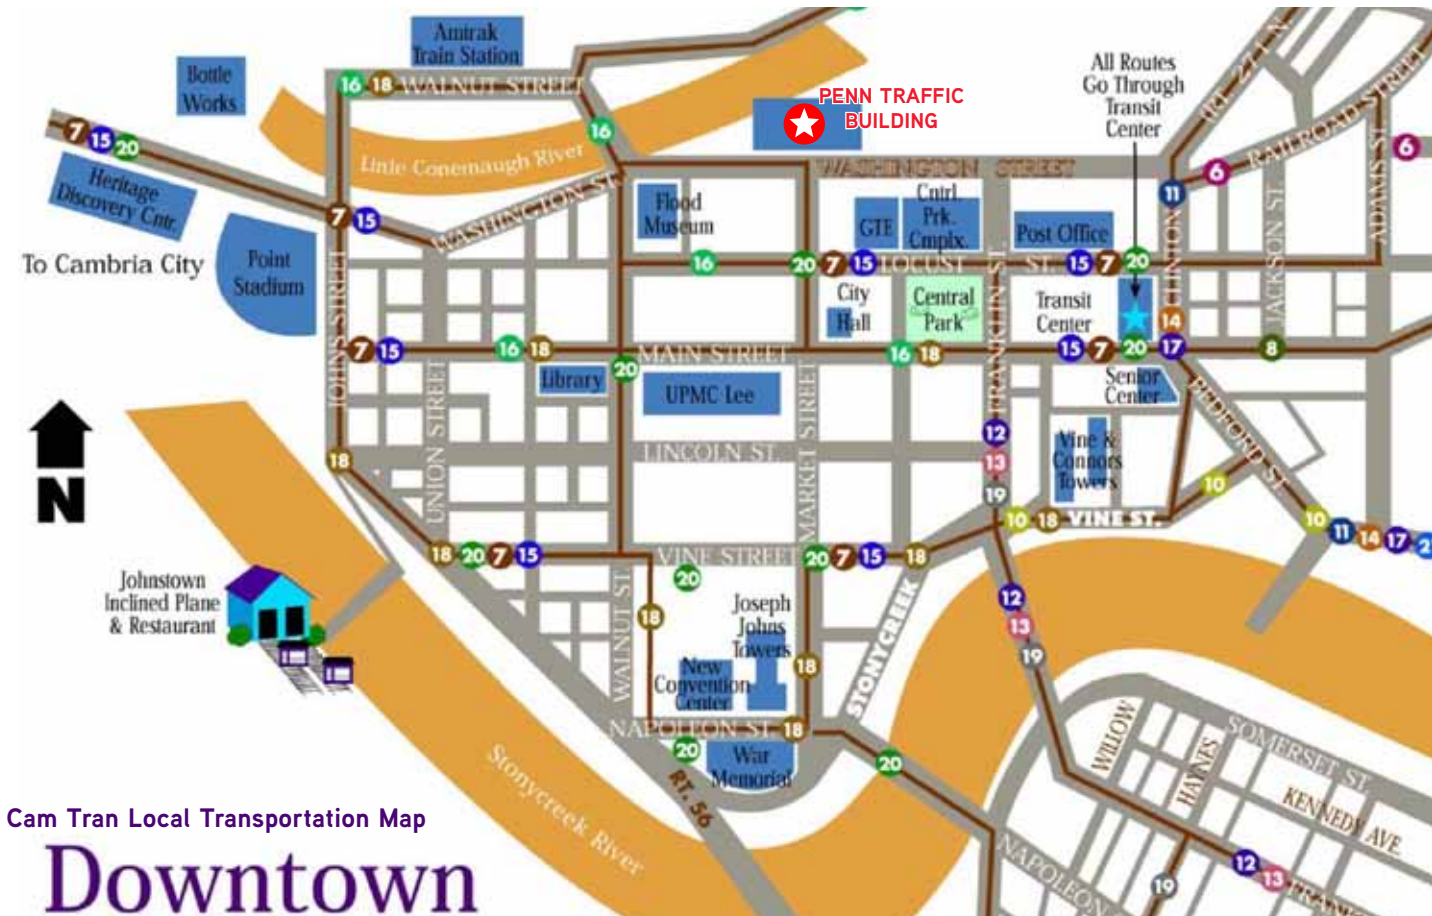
Amtrak Train Station

Bottle Works

16 18 WALNUT STREET

PENN TRAFFIC BUILDING

All Routes Go Through Transit Center

7 15 20

Little Conemaugh River

16

Heritage Discovery Cntr.

7 15

WASHINGTON ST.

WASHINGTON STREET

Flood Museum

GTE

Cntrl. Prk. Cmplx.

Post Office

RT. 271 N

RAILROAD STREET

6 6

11

To Cambria City

Point Stadium

JOHNS STREET

16

20 7 15 LOCUST ST. 15 7 20

City Hall

Central Park

Transit Center

CLINTON ST.

JACKSON ST.

ADAMS ST.

7 15

16 18

20

MAIN STREET

16 18

15 7 20 14 17

8

Library

UPMC Lee

UNION STREET

MARKET STREET

FRANKLIN ST.

Senior Center

BEDFORD ST.

N

18

LINCOLN ST.

12 13 19

Vine & Connors Towers

10

10 18 VINE ST.

10 11 14 17 2

18 20 7 15

VINE STREET

20 7 15 18

20

Johnstown Inclined Plane & Restaurant

18

WALNUT ST.

Joseph Johns Towers

STONYCREEK

12 13 19

18

New Convention Center

NAPOLEON ST. 18

20

War Memorial

20

WILLOW

HAYNES

SOMERSET ST.

KENNEDY AVE

Stonycreek River

RT. 56

NAPOLEON

19

12 13

Cam Tran Local Transportation Map

Downtown